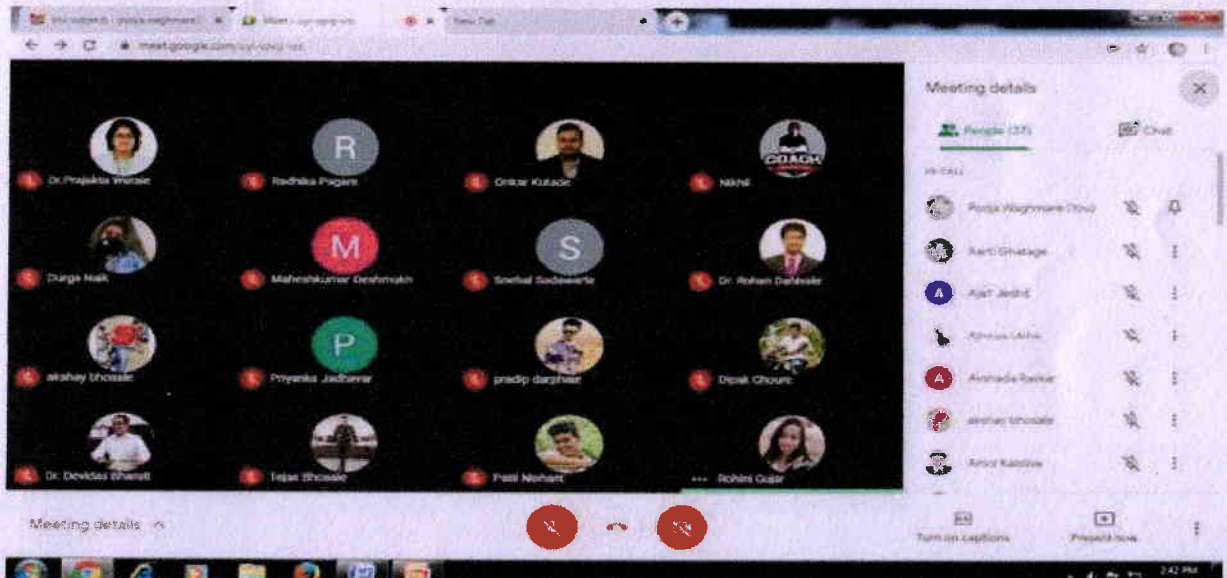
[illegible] - Pooja Waghmare
Meet - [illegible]
New Tab
meet.google.com/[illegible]

Meeting details
People (37)
Chat
IN CALL
Pooja Waghmare (You)
Aarti Ghatage
Ajit Jedhe
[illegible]
Avinash Raikar
akshay bhosale
Amol Kamble

Dr.Prajakta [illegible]
R
Radhika Pagare
Onkar Kutade
COACH
Nikhil
Durga Naik
M
Maheshkumar Deshmukh
S
Snehal Sadawarte
Dr. Rohan Dahiwale
akshay bhosale
P
Priyanka Jadhavar
pradip darphale
Dipak Chourе
Dr. Devidas Bharati
Tejas Bhosale
Patil Nishant
Rohini Gujar

Meeting details
Turn on captions
Present now
2:42 PM